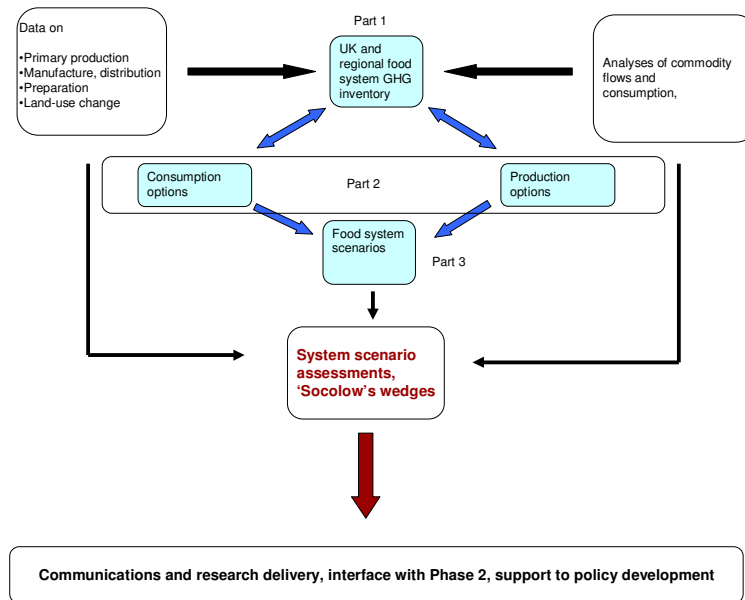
Data on

•Primary production
•Manufacture, distribution
•Preparation
•Land-use change

Part 1

UK and regional food system GHG inventory

Analyses of commodity flows and consumption,

Consumption options

Part 2

Production options

Food system scenarios

Part 3

System scenario assessments, 'Socolow's wedges

Communications and research delivery, interface with Phase 2, support to policy development